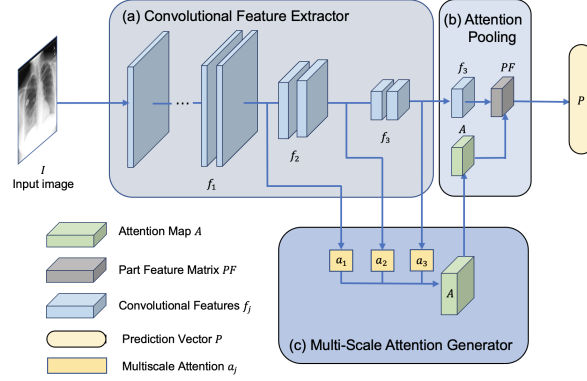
(a) Convolutional Feature Extractor

(b) Attention Pooling

$\cdots$

$f_3$

$PF$

$P$

$A$

$f_2$

$f_3$

$I$
Input image

$f_1$

Attention Map $A$

Part Feature Matrix $PF$

Convolutional Features $f_j$

Prediction Vector $P$

Multiscale Attention $a_j$

$a_1$

$a_2$

$a_3$

$A$

(c) Multi-Scale Attention Generator